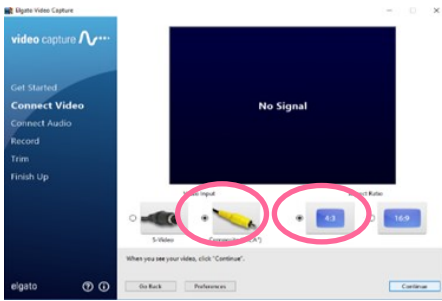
Elgato Video Capture

video capture

Get Started
Connect Video
Connect Audio
Record
Trim
Finish Up

No Signal

Video Input

S-Video

Composite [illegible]

Aspect Ratio

4:3

16:9

When you see your video, click "Continue".

elgato

Go Back

Preferences

Continue